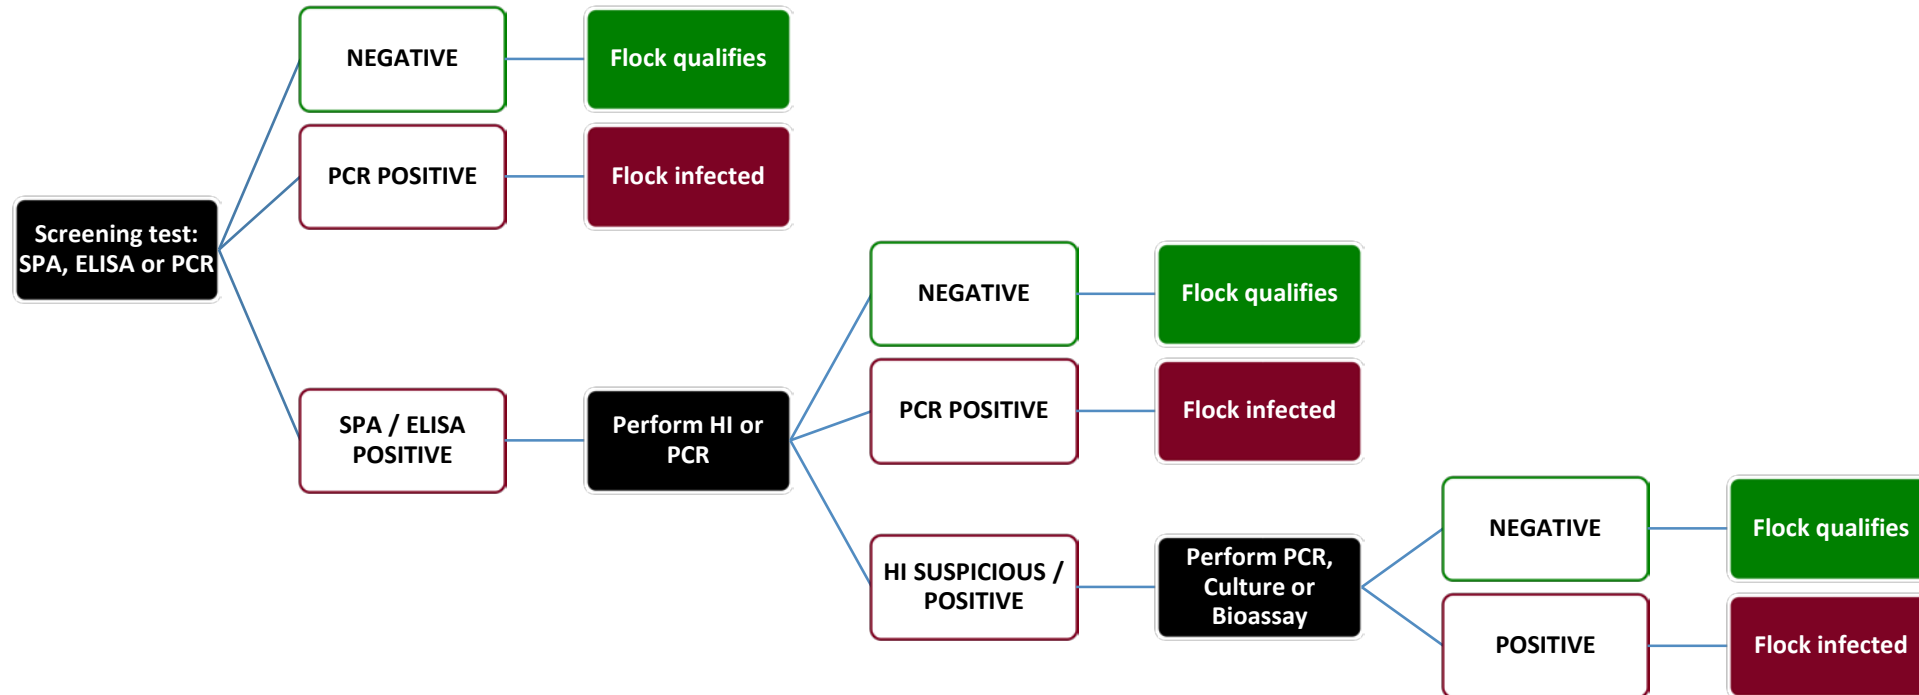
Screening test: SPA, ELISA or PCR

NEGATIVE

Flock qualifies

PCR POSITIVE

Flock infected

SPA / ELISA POSITIVE

Perform HI or PCR

NEGATIVE

Flock qualifies

PCR POSITIVE

Flock infected

HI SUSPICIOUS / POSITIVE

Perform PCR, Culture or Bioassay

NEGATIVE

Flock qualifies

POSITIVE

Flock infected